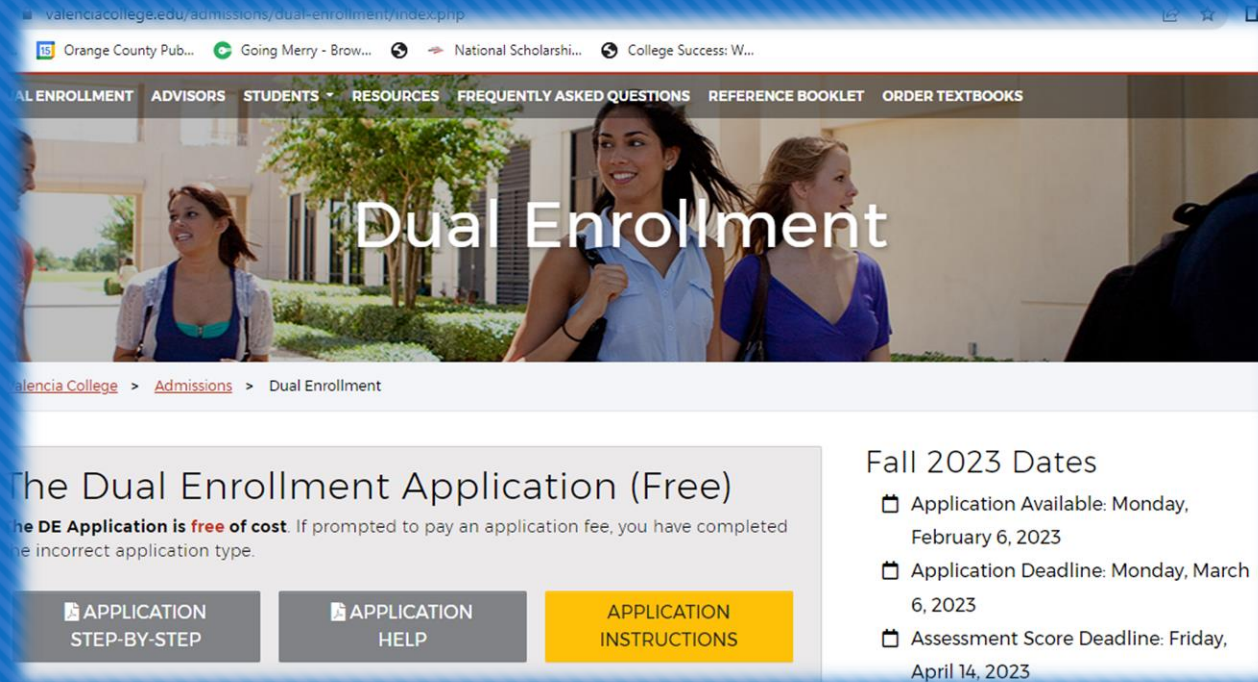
valenciacollege.edu/admissions/dual-enrollment/index.php

Orange County Pub... Going Merry - Brow... National Scholarshi... College Success: W...

AL ENROLLMENT ADVISORS STUDENTS RESOURCES FREQUENTLY ASKED QUESTIONS REFERENCE BOOKLET ORDER TEXTBOOKS

Dual Enrollment

alencia College > Admissions > Dual Enrollment

he Dual Enrollment Application (Free)

he DE Application is free of cost. If prompted to pay an application fee, you have completed he incorrect application type.

APPLICATION STEP-BY-STEP

APPLICATION HELP

APPLICATION INSTRUCTIONS

Fall 2023 Dates

Application Available: Monday, February 6, 2023

Application Deadline: Monday, March 6, 2023

Assessment Score Deadline: Friday, April 14, 2023